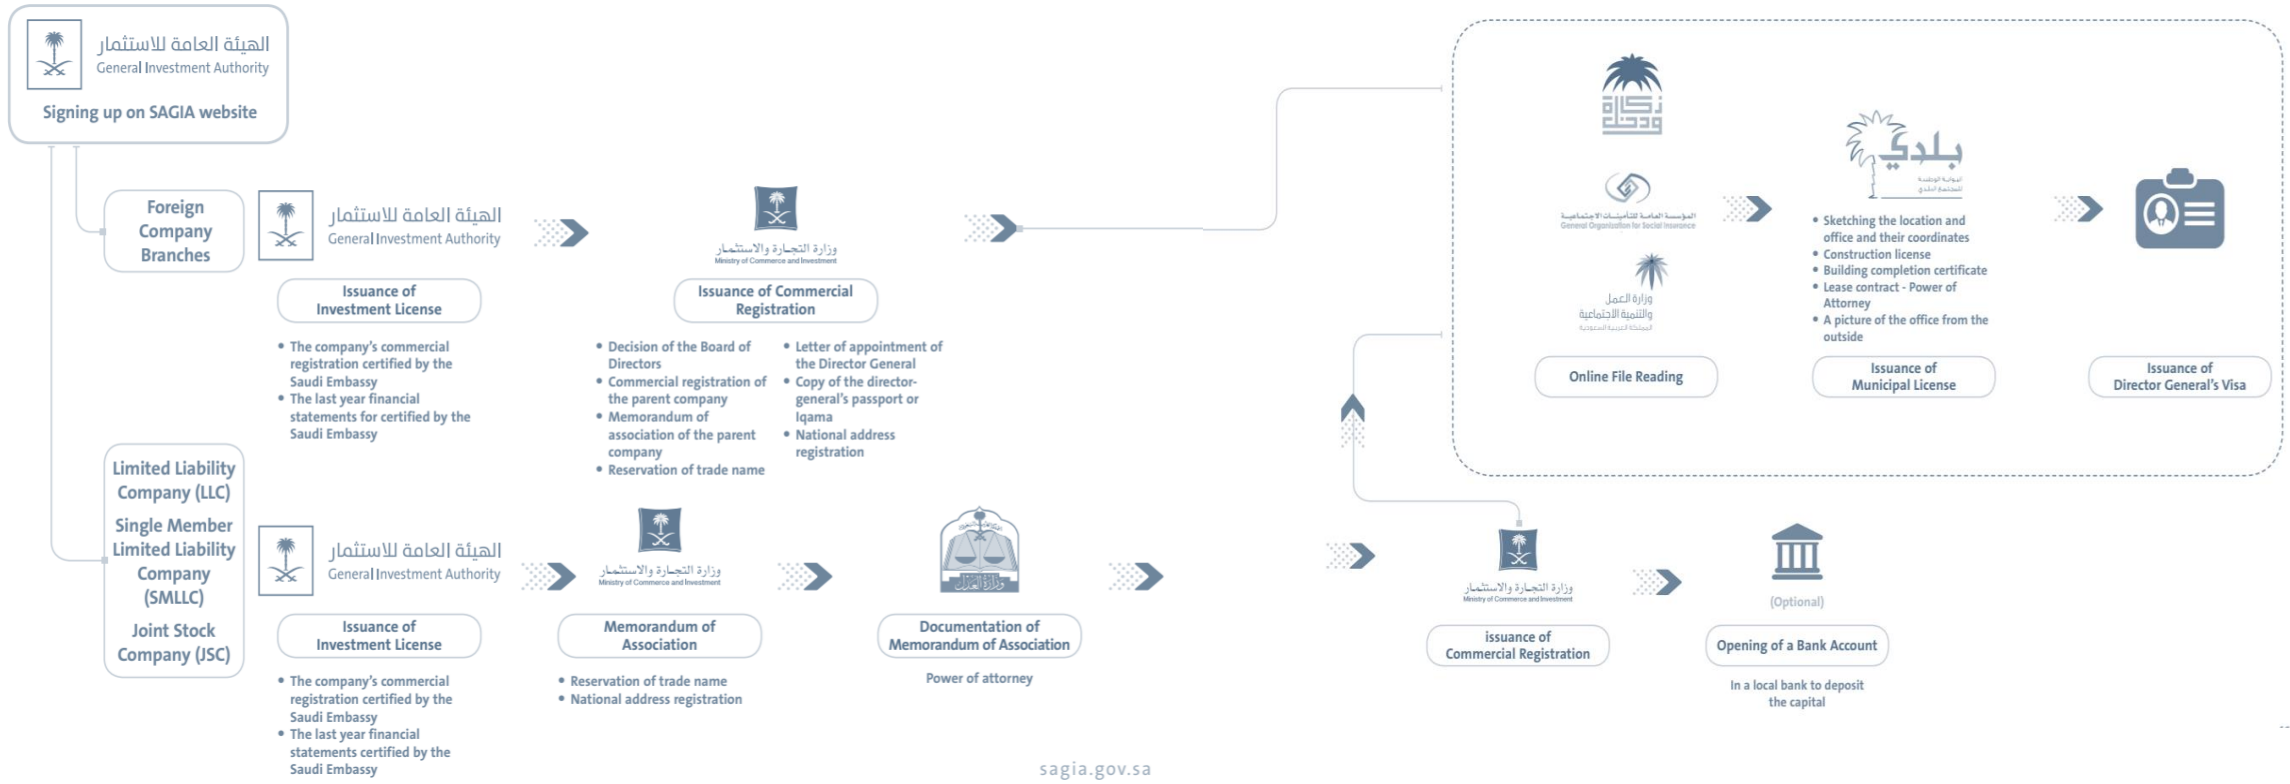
الهيئة العامة للاستثمار
General Investment Authority

Signing up on SAGIA website

Foreign Company Branches

الهيئة العامة للاستثمار
General Investment Authority

Issuance of Investment License

- The company's commercial registration certified by the Saudi Embassy
- The last year financial statements for certified by the Saudi Embassy

وزارة التجارة والاستثمار
Ministry of Commerce and Investment

Issuance of Commercial Registration

- Decision of the Board of Directors
- Commercial registration of the parent company
- Memorandum of association of the parent company
- Reservation of trade name

- Letter of appointment of the Director General
- Copy of the director-general's passport or Iqama
- National address registration

زكاة ودخل

المؤسسة العامة للتأمينات الاجتماعية
General Organization for Social Insurance

وزارة العمل والتنمية الاجتماعية

Online File Reading

بلدي

- Sketching the location and office and their coordinates
- Construction license
- Building completion certificate
- Lease contract - Power of Attorney
- A picture of the office from the outside

Issuance of Municipal License

Issuance of Director General's Visa

Limited Liability Company (LLC)
Single Member Limited Liability Company (SMLLC)
Joint Stock Company (JSC)

الهيئة العامة للاستثمار
General Investment Authority

Issuance of Investment License

- The company's commercial registration certified by the Saudi Embassy
- The last year financial statements certified by the Saudi Embassy

وزارة التجارة والاستثمار
Ministry of Commerce and Investment

Memorandum of Association

- Reservation of trade name
- National address registration

وزارة العدل

Documentation of Memorandum of Association

Power of attorney

وزارة التجارة والاستثمار
Ministry of Commerce and Investment

issuance of Commercial Registration

(Optional)

Opening of a Bank Account

In a local bank to deposit the capital

sagia.gov.sa